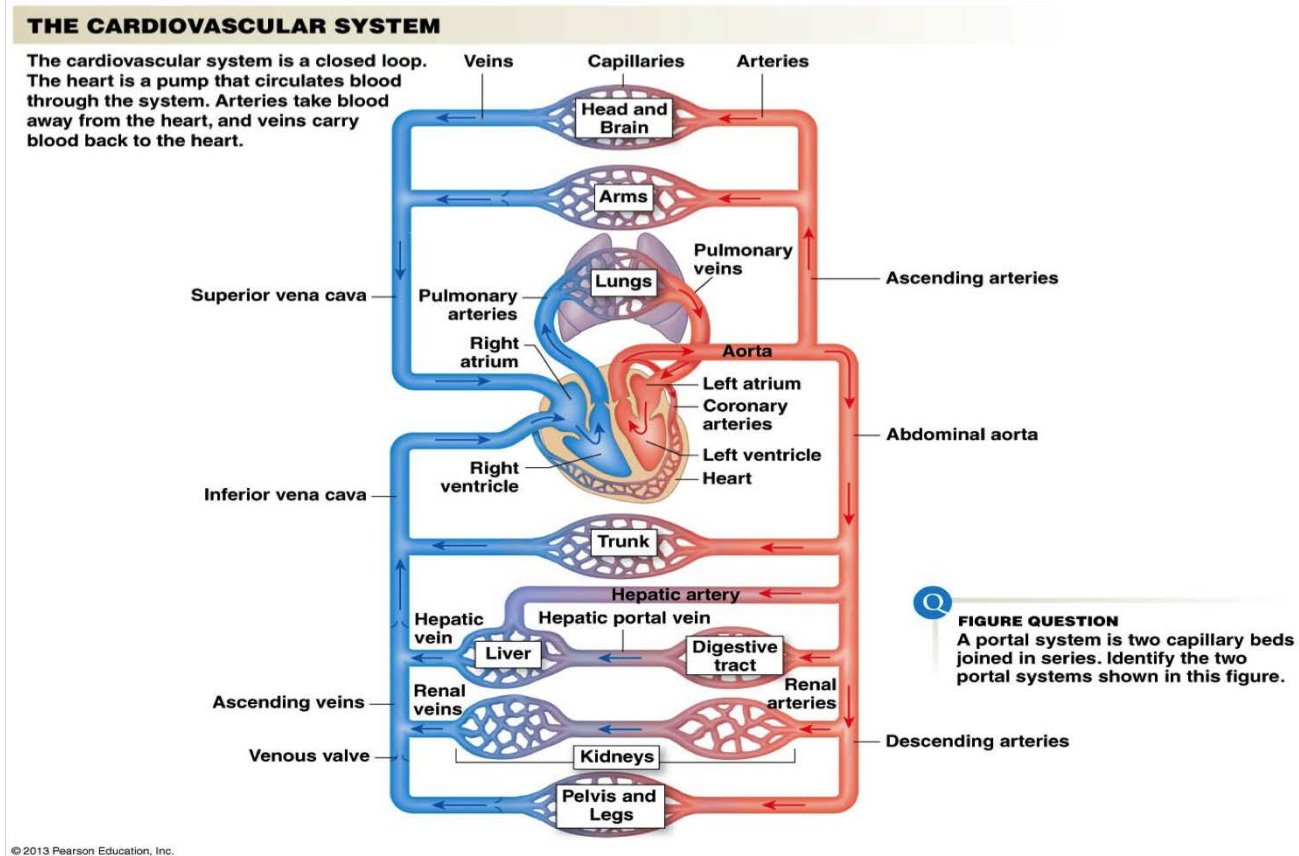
THE CARDIOVASCULAR SYSTEM

The cardiovascular system is a closed loop. The heart is a pump that circulates blood through the system. Arteries take blood away from the heart, and veins carry blood back to the heart.

Veins

Capillaries

Arteries

Head and Brain

Arms

Pulmonary veins

Lungs

Ascending arteries

Superior vena cava

Pulmonary arteries

Right atrium

Aorta

Left atrium

Coronary arteries

Abdominal aorta

Left ventricle

Right ventricle

Heart

Inferior vena cava

Trunk

Hepatic artery

Hepatic vein

Hepatic portal vein

Liver

Digestive tract

FIGURE QUESTION
A portal system is two capillary beds joined in series. Identify the two portal systems shown in this figure.

Renal veins

Renal arteries

Ascending veins

Descending arteries

Venous valve

Kidneys

Pelvis and Legs

© 2013 Pearson Education, Inc.